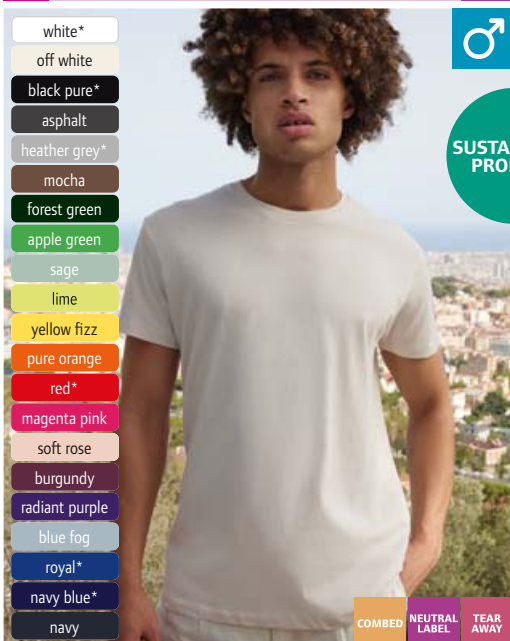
white*
off white
black pure*
asphalt
heather grey*
mocha
forest green
apple green
sage
lime
yellow fizz
pure orange
red*
magenta pink
soft rose
burgundy
radiant purple
blue fog
royal*
navy blue*
navy

♂

SUSTA
PRO

COMBED
NEUTRAL LABEL
TEAR AWAY